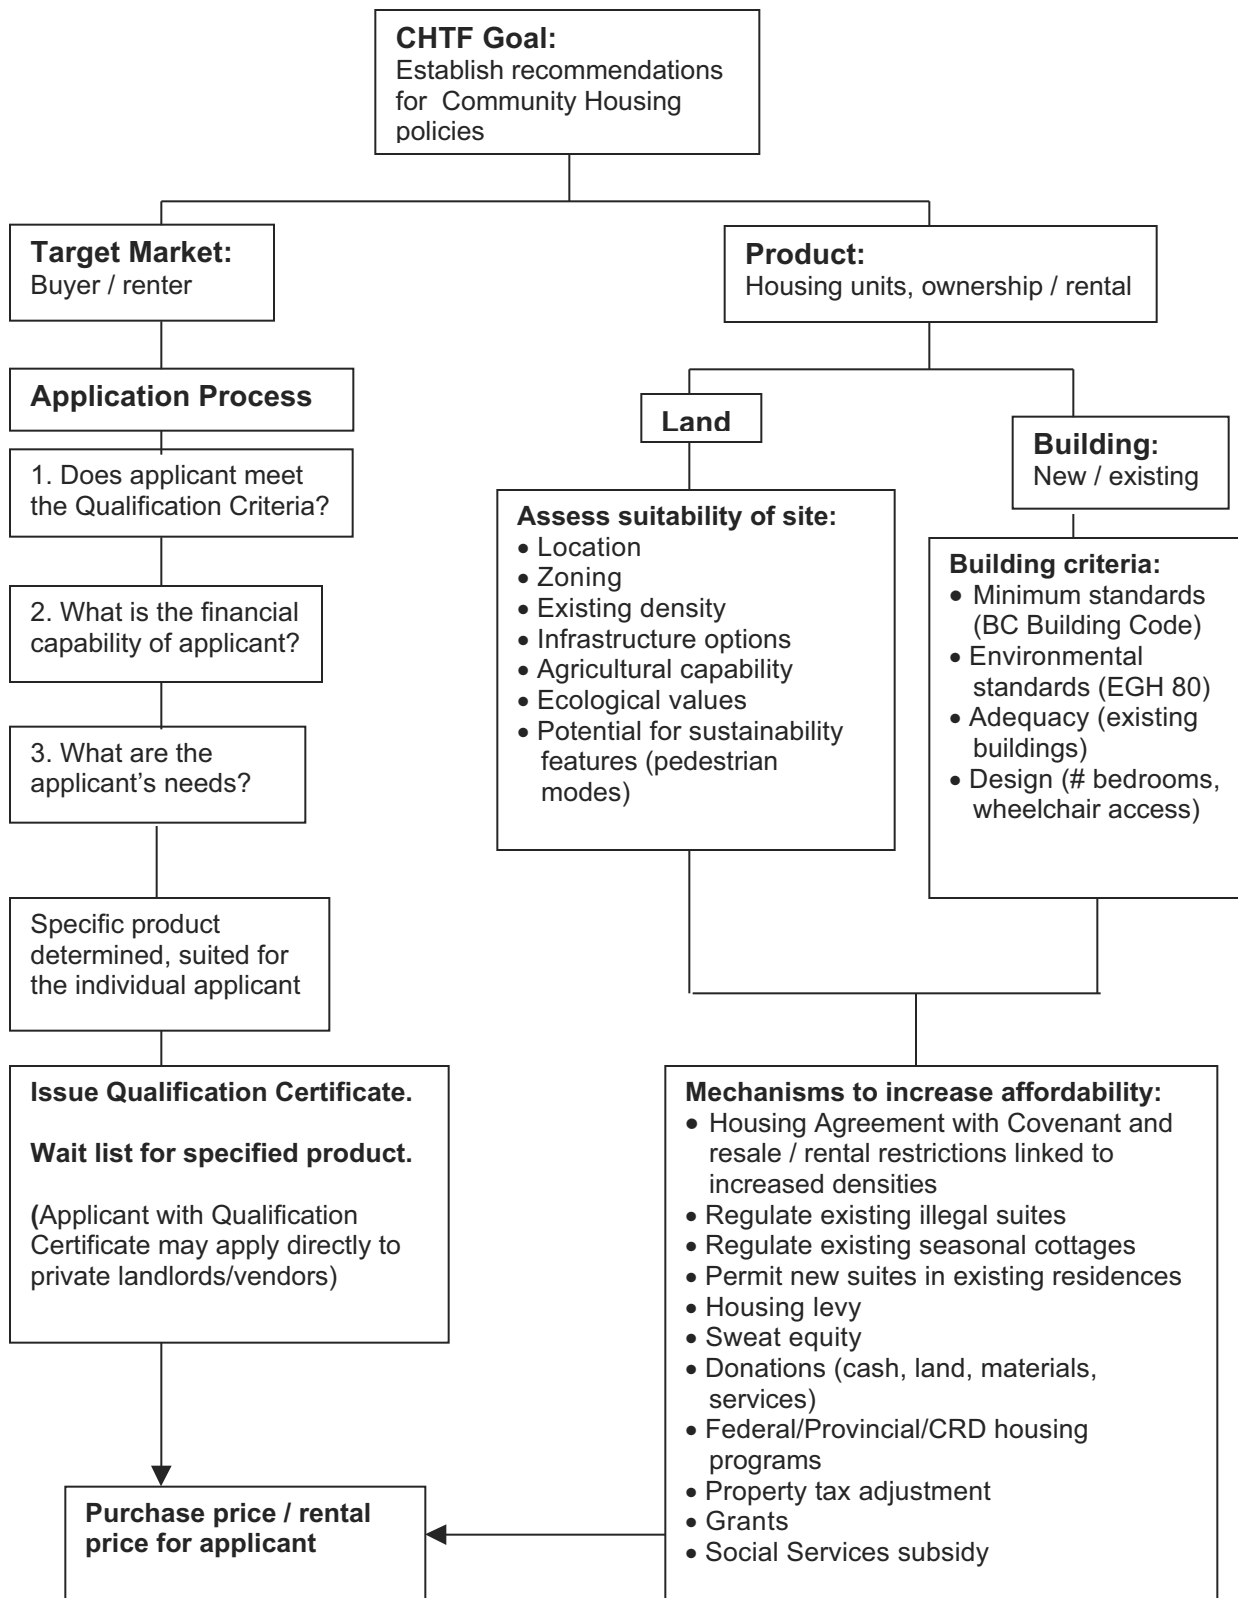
**CHTF Goal:**
Establish recommendations for Community Housing policies

**Target Market:**
Buyer / renter

**Application Process**

1. Does applicant meet the Qualification Criteria?

2. What is the financial capability of applicant?

3. What are the applicant's needs?

Specific product determined, suited for the individual applicant

**Issue Qualification Certificate.**

**Wait list for specified product.**

(Applicant with Qualification Certificate may apply directly to private landlords/vendors)

**Purchase price / rental price for applicant**

**Product:**
Housing units, ownership / rental

**Land**

**Assess suitability of site:**
- Location
- Zoning
- Existing density
- Infrastructure options
- Agricultural capability
- Ecological values
- Potential for sustainability features (pedestrian modes)

**Building:**
New / existing

**Building criteria:**
- Minimum standards (BC Building Code)
- Environmental standards (EGH 80)
- Adequacy (existing buildings)
- Design (# bedrooms, wheelchair access)

**Mechanisms to increase affordability:**
- Housing Agreement with Covenant and resale / rental restrictions linked to increased densities
- Regulate existing illegal suites
- Regulate existing seasonal cottages
- Permit new suites in existing residences
- Housing levy
- Sweat equity
- Donations (cash, land, materials, services)
- Federal/Provincial/CRD housing programs
- Property tax adjustment
- Grants
- Social Services subsidy